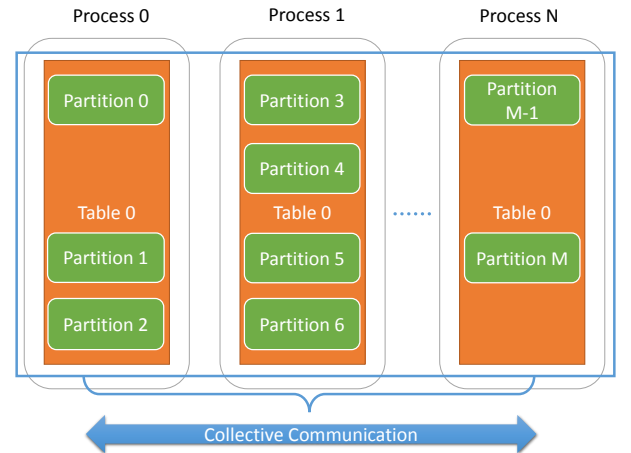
Process 0

Partition 0

Table 0

Partition 1

Partition 2

Process 1

Partition 3

Partition 4

Table 0

Partition 5

Partition 6

......

Process N

Partition M-1

Table 0

Partition M

Collective Communication